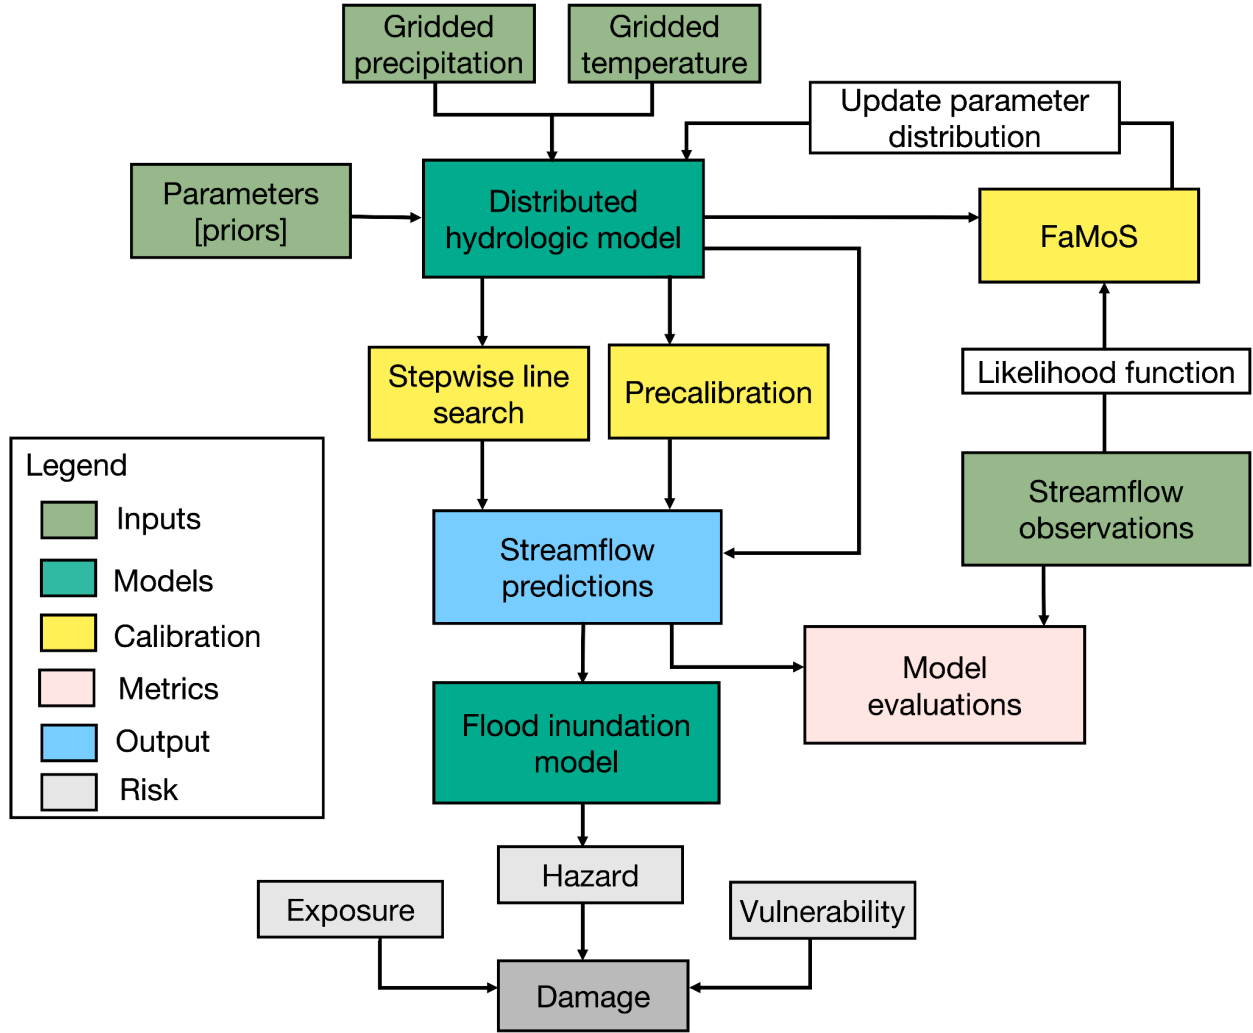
Gridded precipitation

Gridded temperature

Update parameter distribution

Parameters [priors]

Distributed hydrologic model

FaMoS

Stepwise line search

Precalibration

Likelihood function

Legend

Inputs

Models

Calibration

Metrics

Output

Risk

Streamflow predictions

Streamflow observations

Model evaluations

Flood inundation model

Hazard

Exposure

Vulnerability

Damage